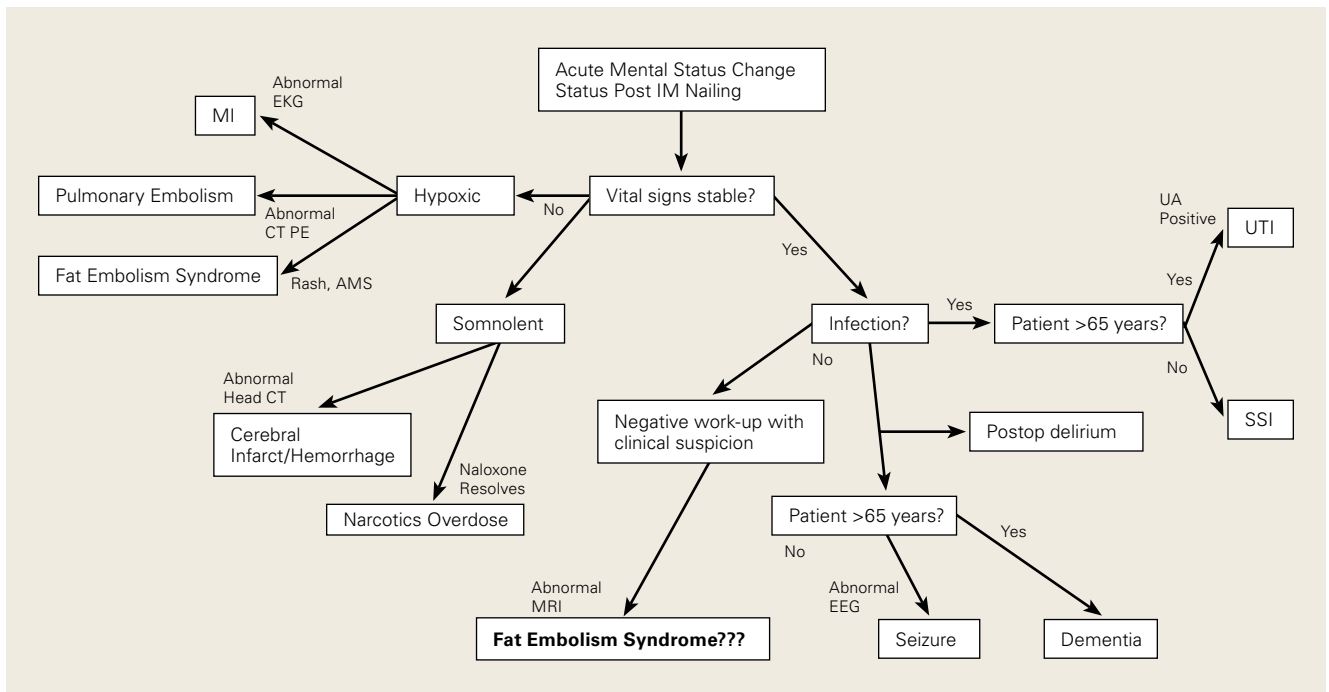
Acute Mental Status Change
Status Post IM Nailing

Vital signs stable?

No

Hypoxic

Abnormal EKG

MI

Pulmonary Embolism

Abnormal CT PE

Fat Embolism Syndrome

Rash, AMS

Somnolent

Abnormal Head CT

Cerebral Infarct/Hemorrhage

Naloxone Resolves

Narcotics Overdose

Yes

Infection?

No

Negative work-up with clinical suspicion

Abnormal MRI

**Fat Embolism Syndrome???**

Yes

Patient >65 years?

UA Positive

UTI

Yes

No

SSI

Postop delirium

Patient >65 years?

No

Yes

Abnormal EEG

Seizure

Dementia